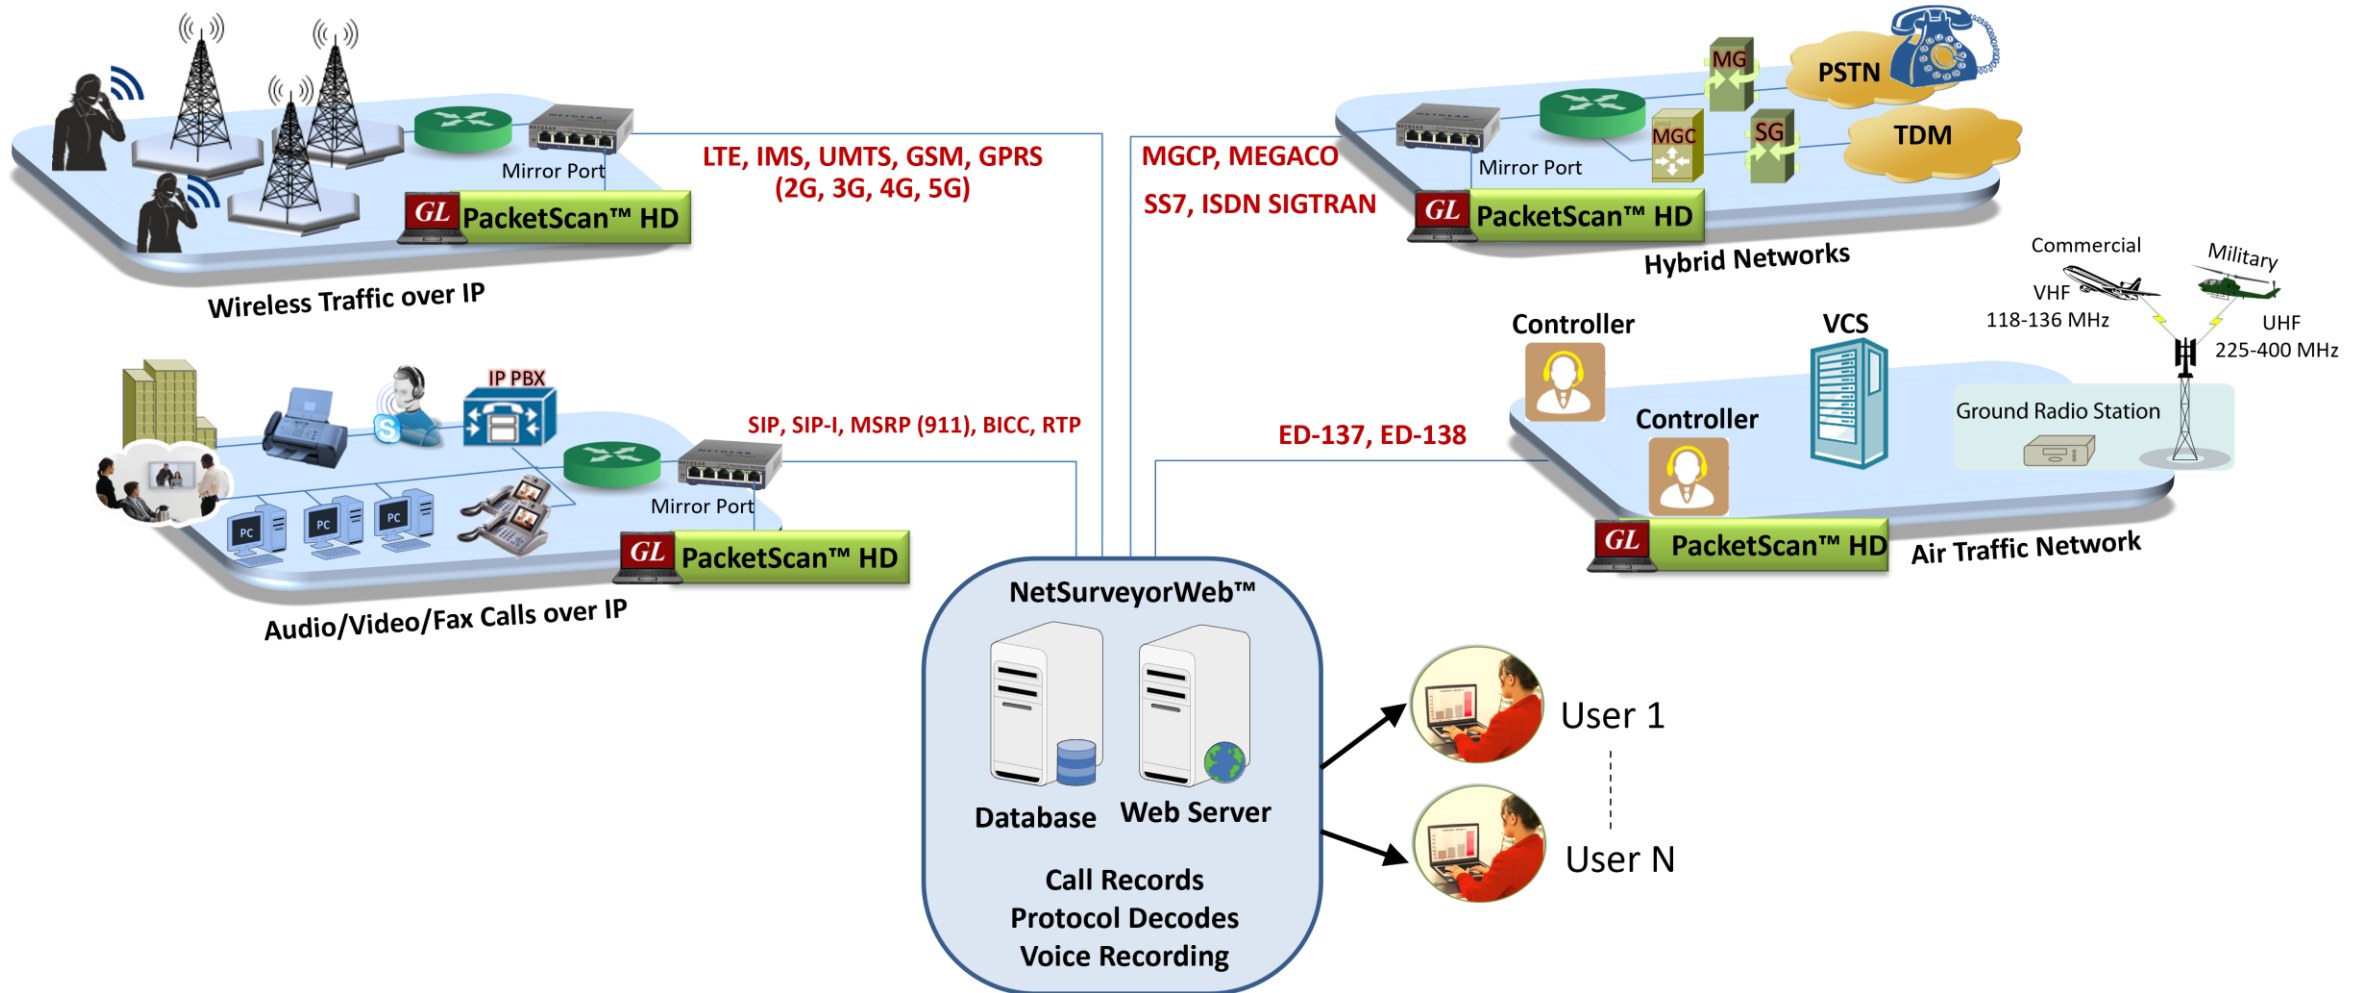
Mirror Port

GL PacketScan™ HD

Wireless Traffic over IP

LTE, IMS, UMTS, GSM, GPRS (2G, 3G, 4G, 5G)

MGCP, MEGACO

SS7, ISDN SIGTRAN

MG

PSTN

MGC

SG

TDM

Mirror Port

GL PacketScan™ HD

Hybrid Networks

Commercial

Military

VHF 118-136 MHz

UHF 225-400 MHz

IP PBX

PC

PC

PC

Mirror Port

GL PacketScan™ HD

Audio/Video/Fax Calls over IP

SIP, SIP-I, MSRP (911), BICC, RTP

ED-137, ED-138

Controller

VCS

Controller

Ground Radio Station

GL PacketScan™ HD

Air Traffic Network

NetSurveyorWeb™

Database

Web Server

Call Records
Protocol Decodes
Voice Recording

User 1

User N